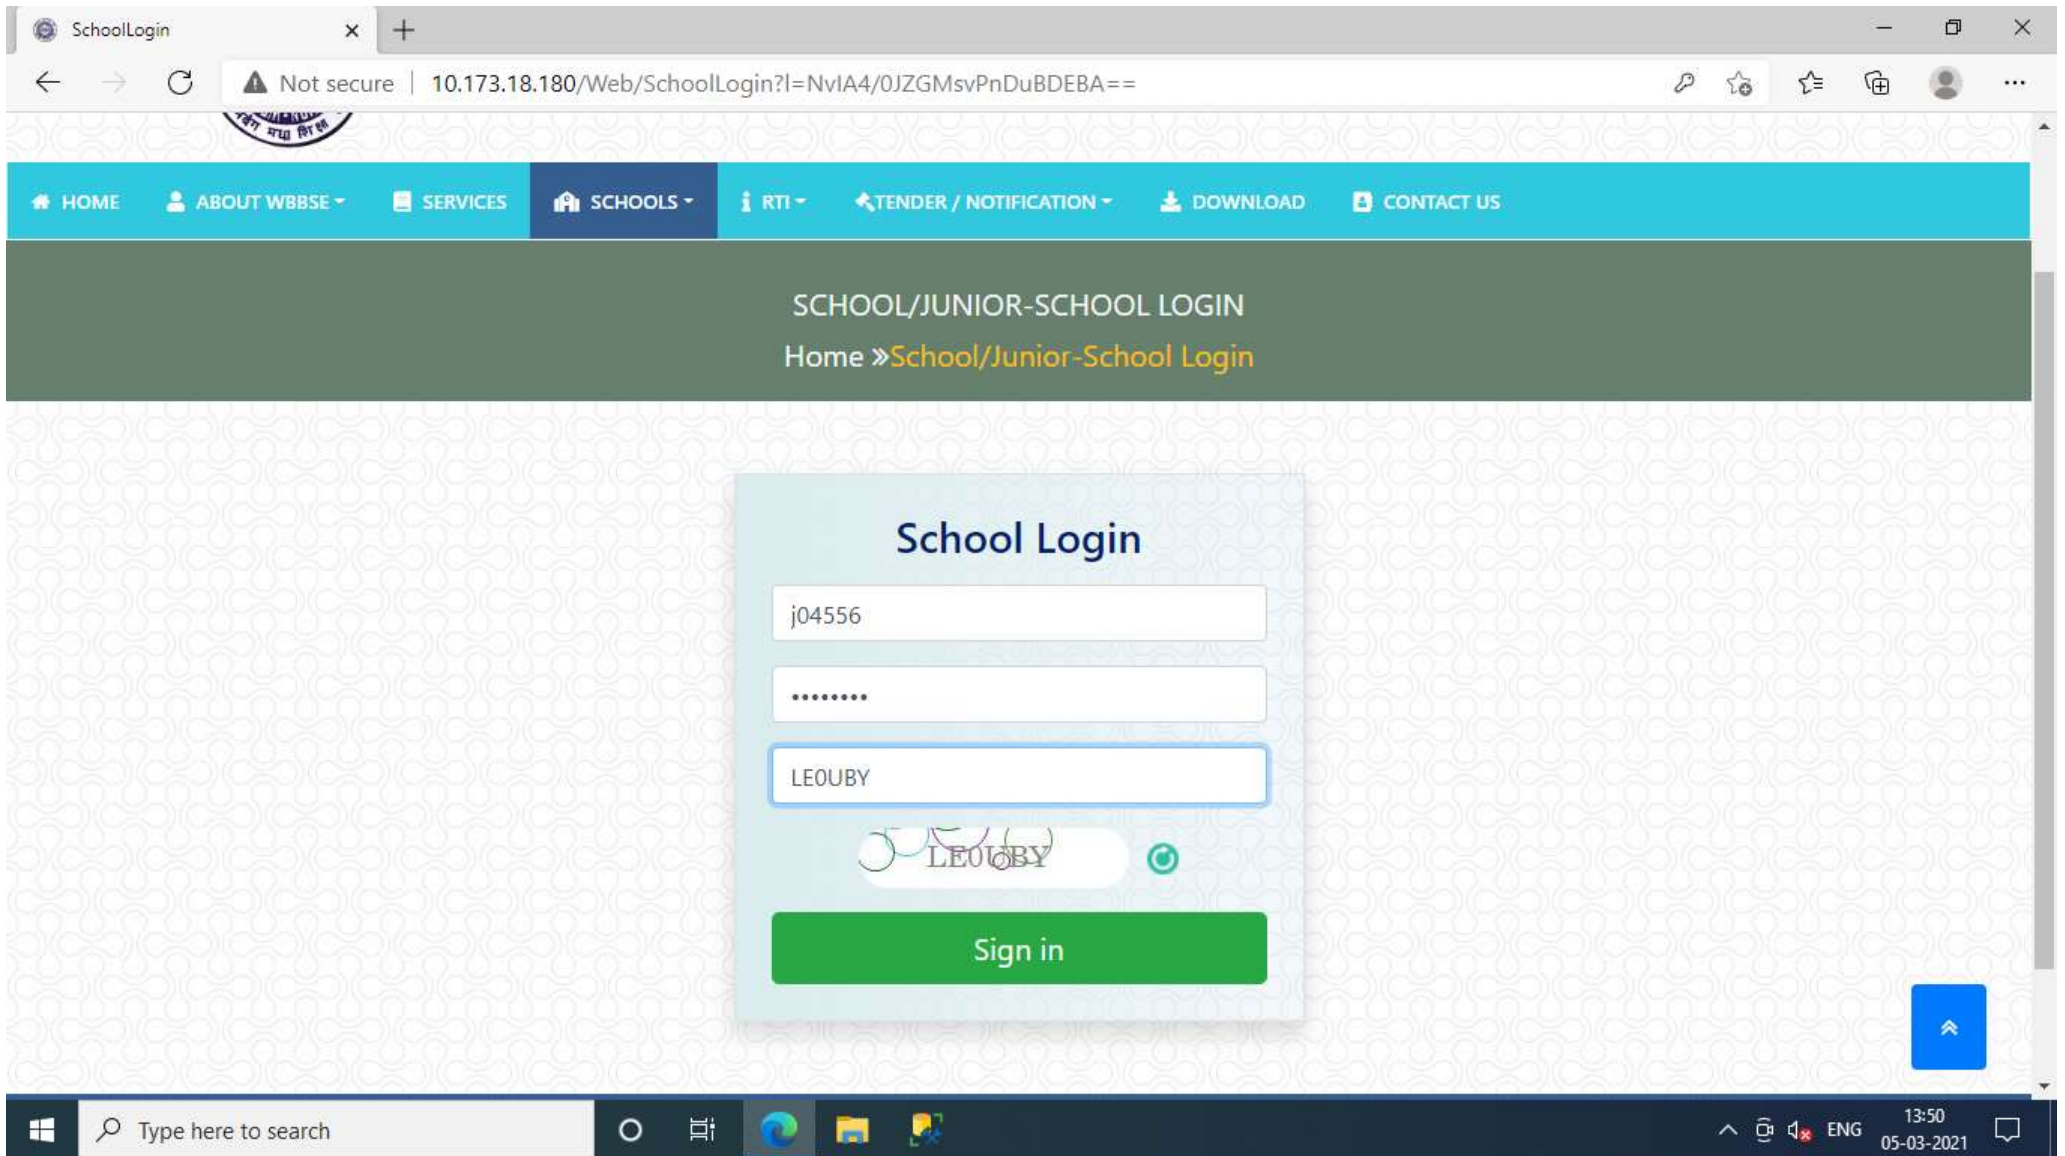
SchoolLogin

Not secure | 10.173.18.180/Web/SchoolLogin?l=NvIA4/0JZGMsvPnDuBDEBA==

HOME ABOUT WBBSE SERVICES SCHOOLS RTI TENDER / NOTIFICATION DOWNLOAD CONTACT US

SCHOOL/JUNIOR-SCHOOL LOGIN

Home »School/Junior-School Login

School Login

j04556

•••••••••

LEOUBY

LE0UBY

Sign in

Type here to search

ENG 13:50 05-03-2021